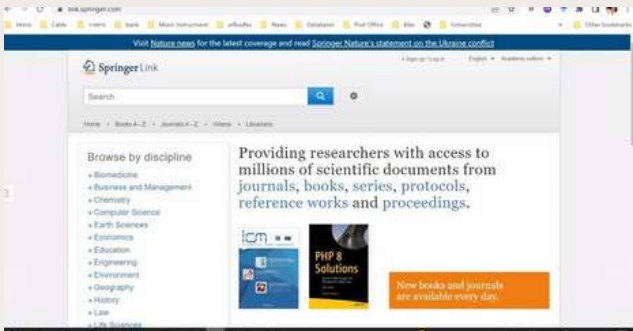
link.springer.com

Intern | Cable | Intern | bank | Music Instrument | eMudhra | News | Database | Post Office | Bike | Universities | Other bookmarks

Visit Nature news for the latest coverage and read Springer Nature's statement on the Ukraine conflict

Springer Link

Sign up / Log in | English | Academic edition

Search

Home • Books A – Z • Journals A – Z • Videos • Librarians

Browse by discipline

» Biomedicine
» Business and Management
» Chemistry
» Computer Science
» Earth Sciences
» Economics
» Education
» Engineering
» Environment
» Geography
» History
» Law
» Life Sciences

Providing researchers with access to millions of scientific documents from journals, books, series, protocols, reference works and proceedings.

ICM

PHP 8 Solutions

New books and journals are available every day.